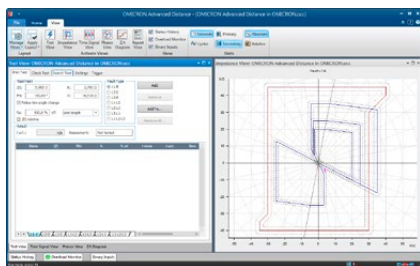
OMICRON Advanced Distance - OMICRON Advanced Distance in OMICRON.occ

File Home View

Test View: OMICRON Advanced Distance in OMICRON.occ

Impedance View: OMICRON Advanced Distance in OMICRON.occ

Test View Test Signal View Phasor View

Status History Overload Monitor Binary Inputs